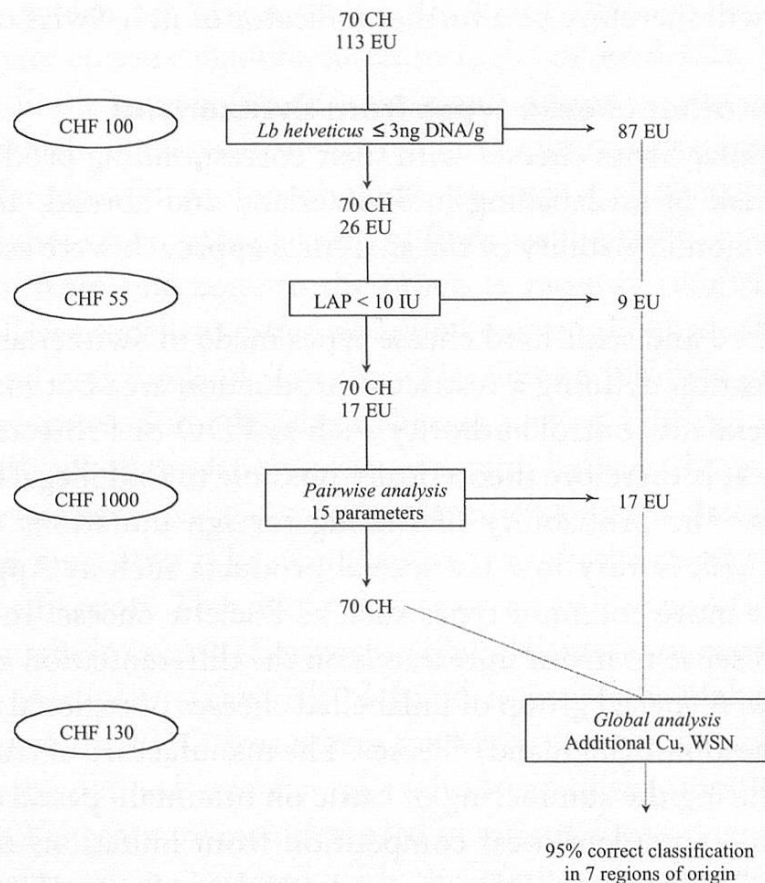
70 CH
113 EU

CHF 100

*Lb helveticus* ≤ 3ng DNA/g

87 EU

70 CH
26 EU

CHF 55

LAP < 10 IU

9 EU

70 CH
17 EU

CHF 1000

*Pairwise analysis*
15 parameters

17 EU

70 CH

CHF 130

*Global analysis*
Additional Cu, WSN

95% correct classification
in 7 regions of origin